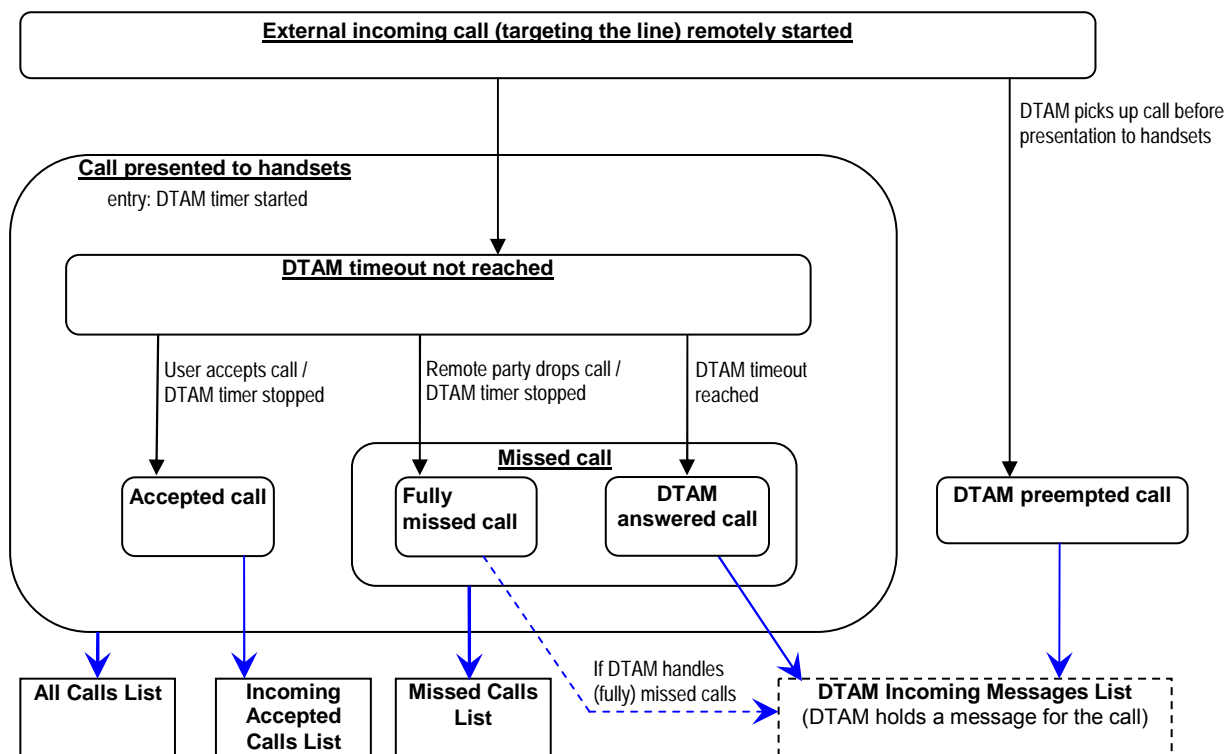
External incoming call (targeting the line) remotely started

DTAM picks up call before presentation to handsets

Call presented to handsets

entry: DTAM timer started

DTAM timeout not reached

User accepts call / DTAM timer stopped

Remote party drops call / DTAM timer stopped

DTAM timeout reached

Missed call

Accepted call

Fully missed call

DTAM answered call

DTAM preempted call

If DTAM handles (fully) missed calls

All Calls List

Incoming Accepted Calls List

Missed Calls List

DTAM Incoming Messages List
(DTAM holds a message for the call)